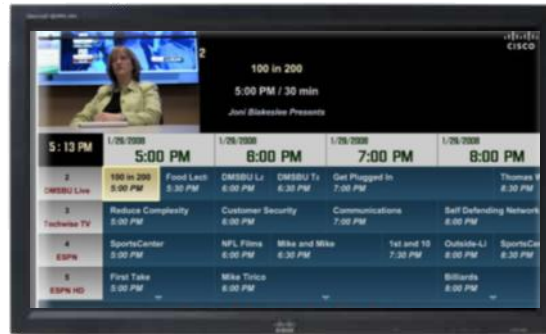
2

100 in 200

5:00 PM / 30 min

Joni Blakeslee Presents

CISCO

5:13 PM

1/29/2008
5:00 PM

1/29/2008
6:00 PM

1/29/2008
7:00 PM

1/29/2008
8:00 PM

2
DMSBU Live

100 in 200
5:00 PM

Food Lect
5:30 PM

DMSBU Li
6:00 PM

DMSBU T
6:30 PM

Get Plugged In
7:00 PM

Thomas W
8:30 PM

3
Techwise TV

Reduce Complexity
5:00 PM

Customer Security
6:00 PM

Communications
7:00 PM

Self Defending Network
8:00 PM

4
ESPN

SportsCenter
5:00 PM

NFL Films
6:00 PM

Mike and Mike
6:30 PM

1st and 10
7:30 PM

Outside-Li
8:00 PM

SportsCe
8:30 PM

5
ESPN HD

First Take
5:00 PM

Mike Tirico
6:00 PM

Billiards
8:00 PM